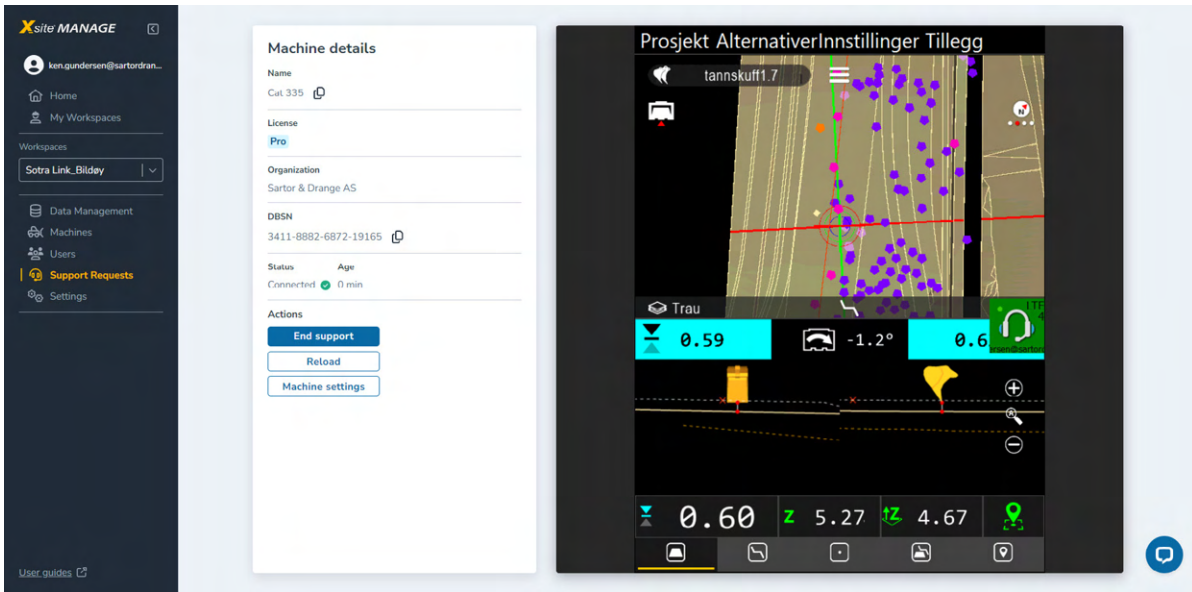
Xsite MANAGE

ken.gundersen@sartordran...

Home

My Workspaces

Workspaces

Sotra Link_Bildøy

Data Management

Machines

Users

Support Requests

Settings

User guides

Machine details

Name

Cat 335

License

Pro

Organization

Sartor & Drange AS

DBSN

3411-8882-6872-19165

Status

Connected

Age

0 min

Actions

End support

Reload

Machine settings

Prosjekt AlternativerInnstillinger Tillegg

tannskuff1.7

Trau

0.59

-1.2°

0.6

0.60

Z 5.27

tZ 4.67